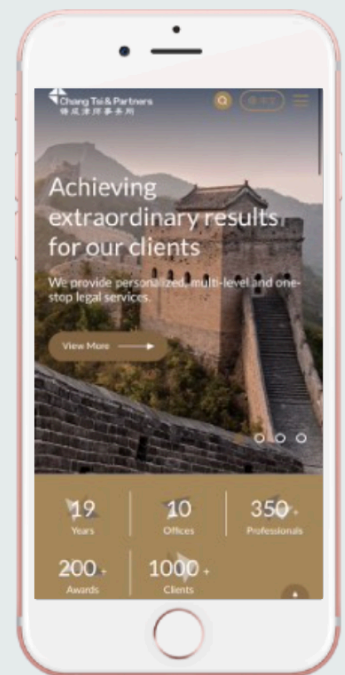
Chang Tsi & Partners
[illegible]

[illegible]

Achieving extraordinary results for our clients

We provide personalized, multi-level and one-stop legal services.

View More

19 Years
10 Offices
350+ Professionals
200+ Awards
1000+ Clients